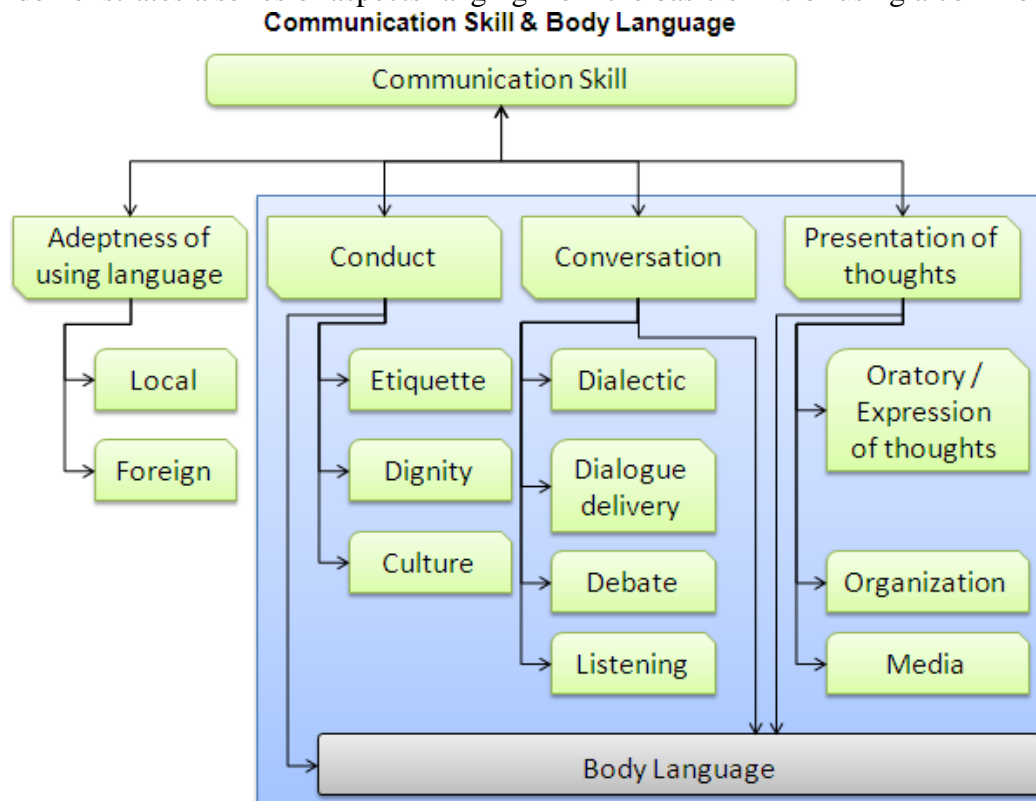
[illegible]
Communication Skill & Body Language

Communication Skill

Adeptness of using language

Local

Foreign

Conduct

Etiquette

Dignity

Culture

Conversation

Dialectic

Dialogue delivery

Debate

Listening

Presentation of thoughts

Oratory / Expression of thoughts

Organization

Media

Body Language